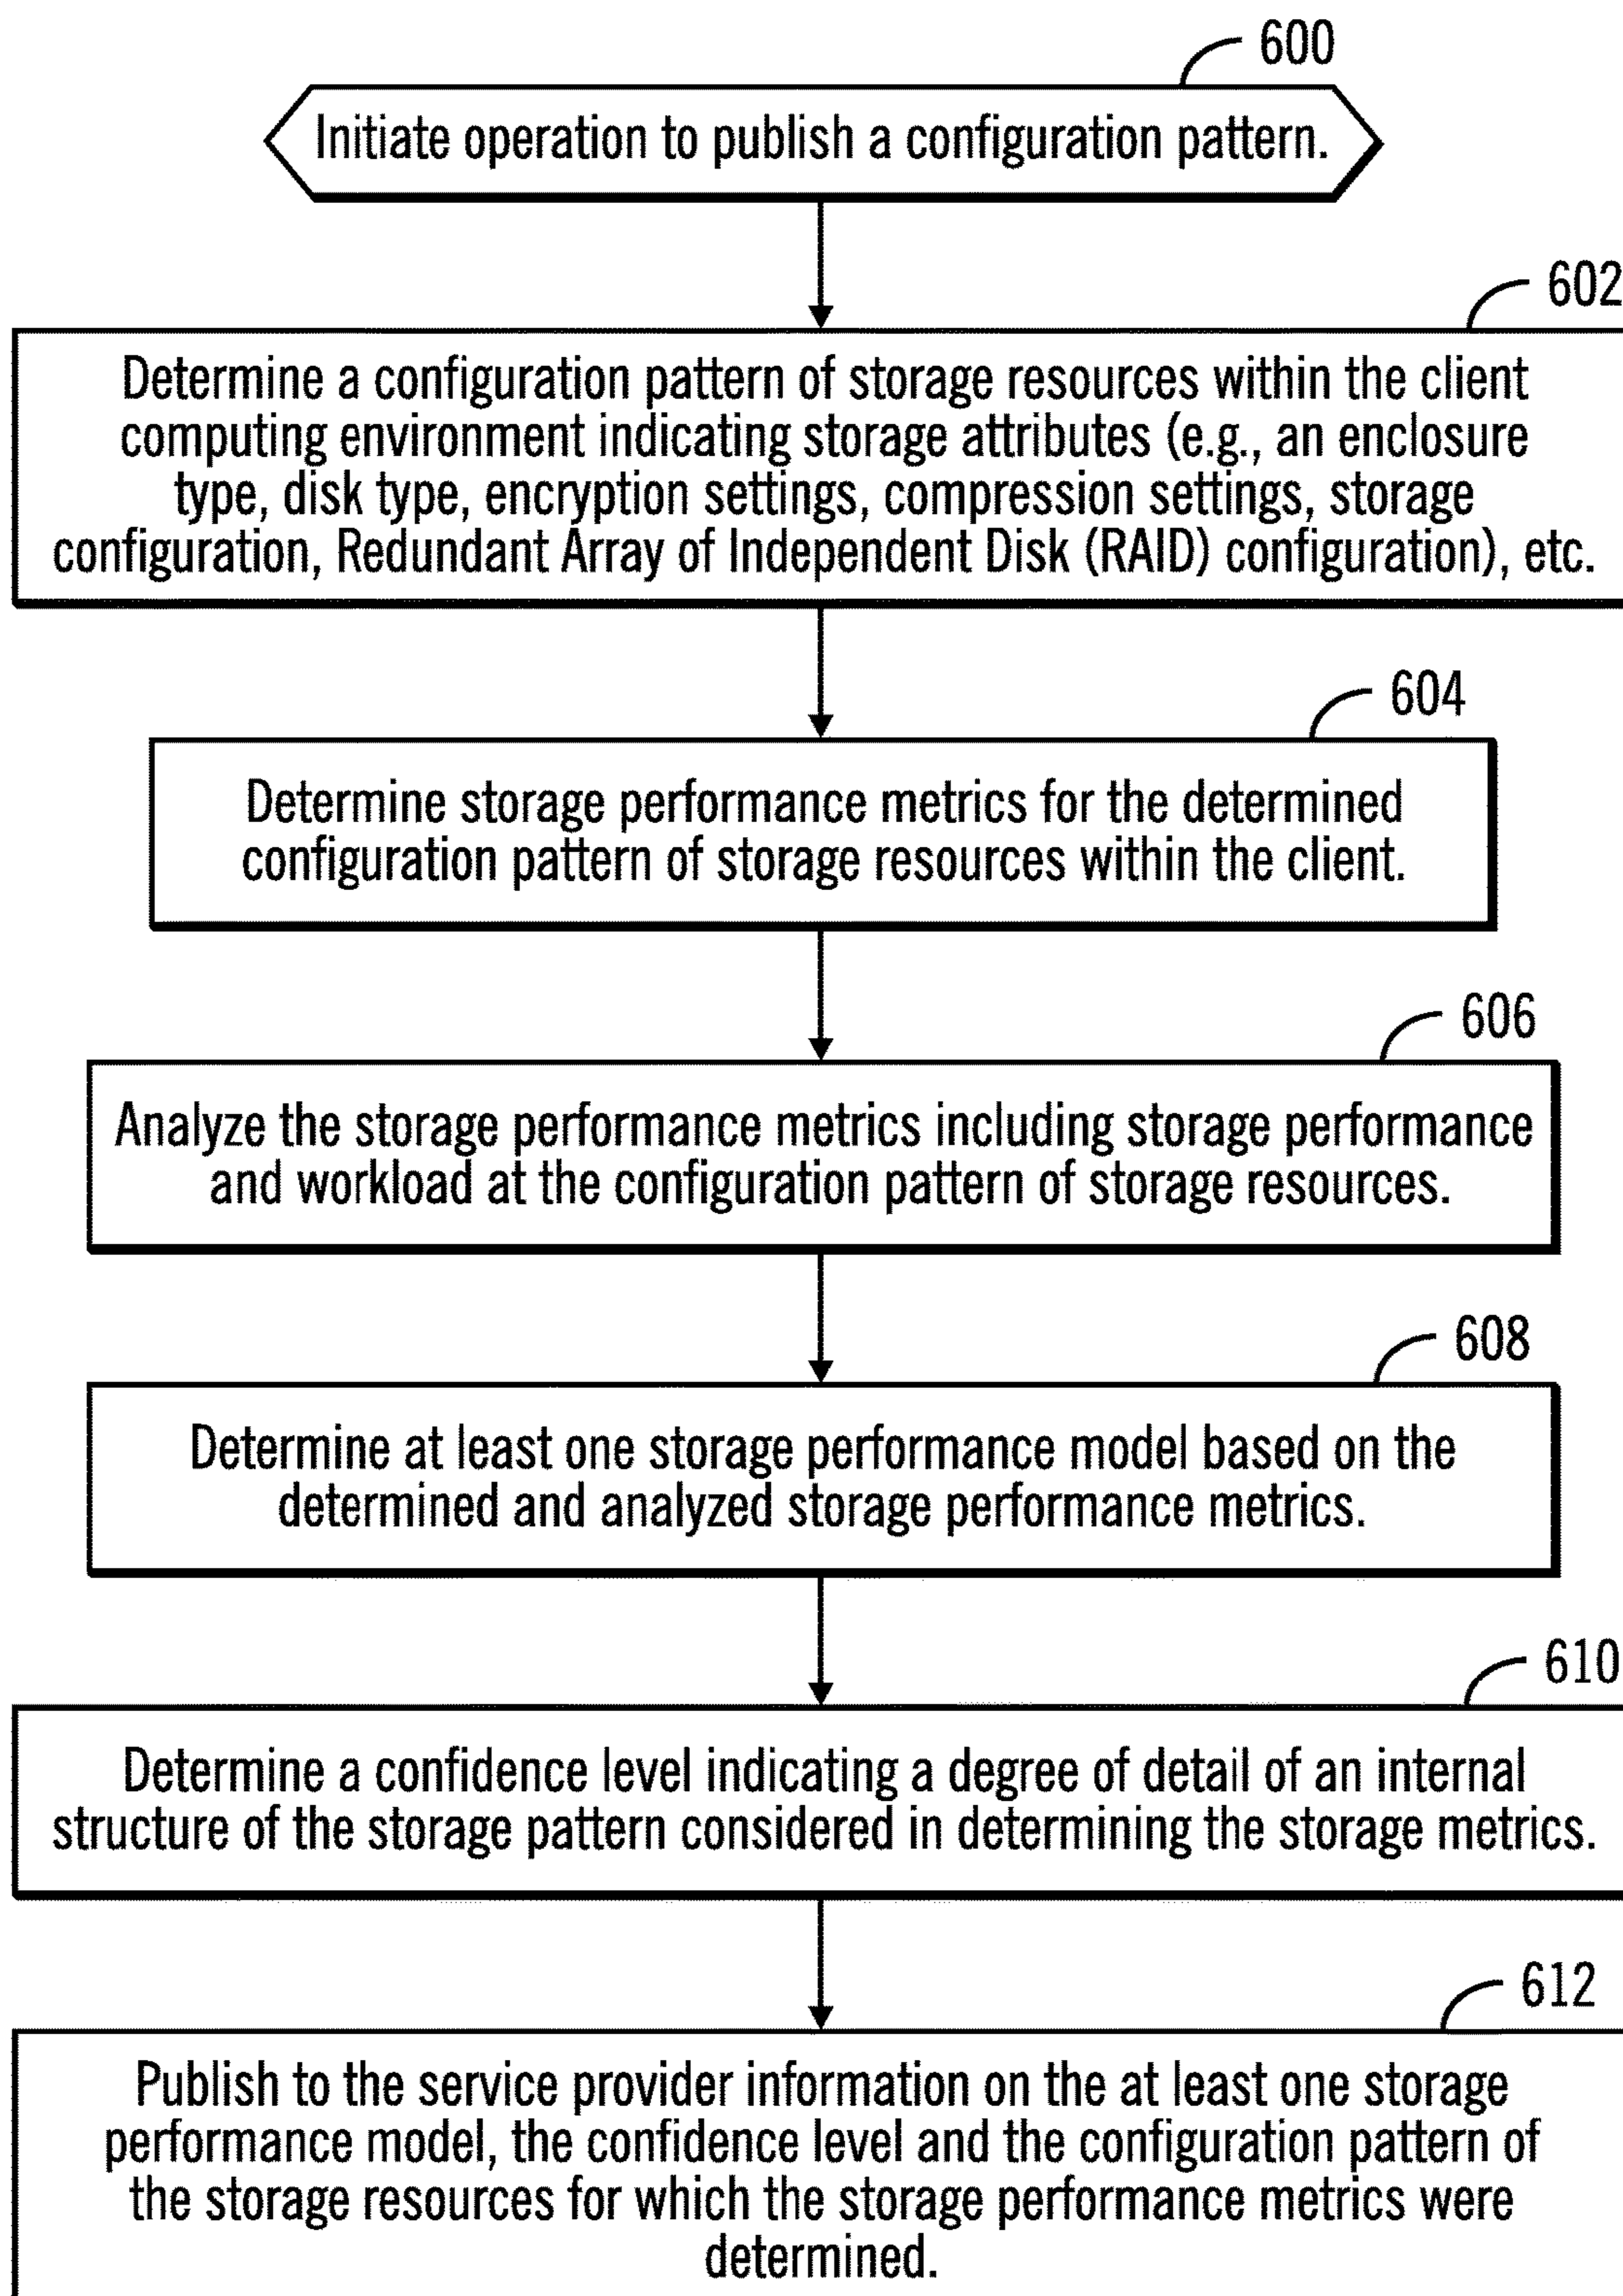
600

Initiate operation to publish a configuration pattern.

602

Determine a configuration pattern of storage resources within the client computing environment indicating storage attributes (e.g., an enclosure type, disk type, encryption settings, compression settings, storage configuration, Redundant Array of Independent Disk (RAID) configuration), etc.

604

Determine storage performance metrics for the determined configuration pattern of storage resources within the client.

606

Analyze the storage performance metrics including storage performance and workload at the configuration pattern of storage resources.

608

Determine at least one storage performance model based on the determined and analyzed storage performance metrics.

610

Determine a confidence level indicating a degree of detail of an internal structure of the storage pattern considered in determining the storage metrics.

612

Publish to the service provider information on the at least one storage performance model, the confidence level and the configuration pattern of the storage resources for which the storage performance metrics were determined.